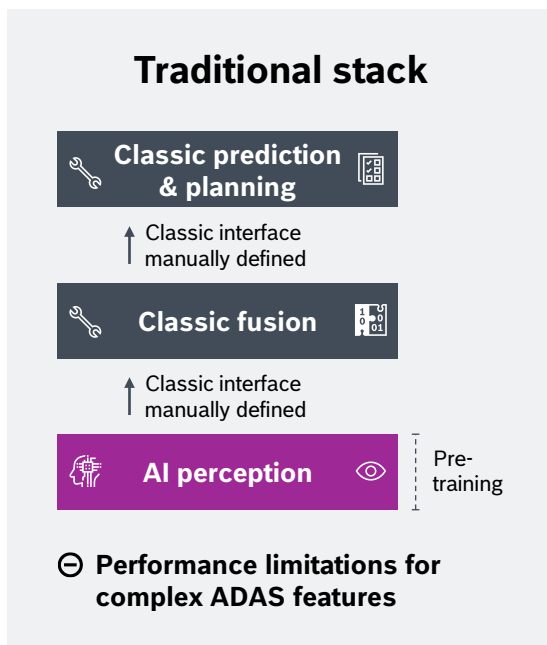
Traditional stack

Classic prediction & planning

Classic interface manually defined

Classic fusion

1 0 0 01

Classic interface manually defined

AI perception

Pre-training

⊖ Performance limitations for complex ADAS features